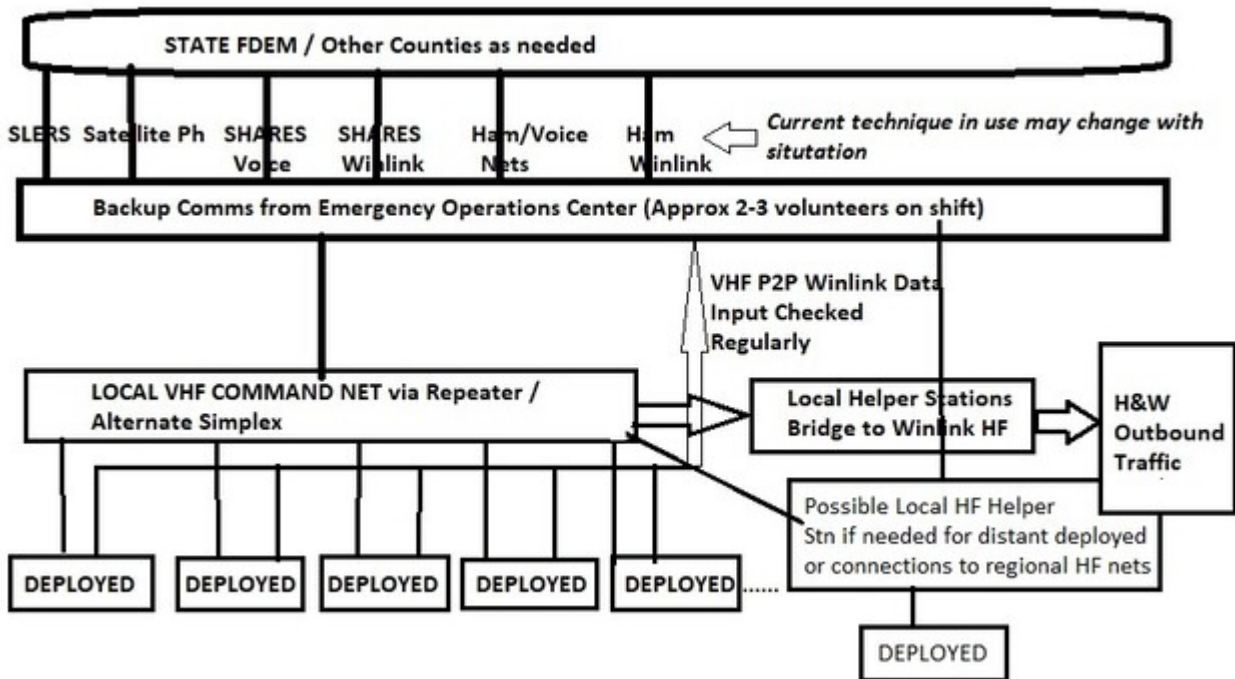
STATE FDEM / Other Counties as needed

SLERS Satellite Ph SHARES Voice SHARES Winlink Ham/Voice Nets Ham Winlink

Current technique in use may change with situtation

Backup Comms from Emergency Operations Center (Approx 2-3 volunteers on shift)

VHF P2P Winlink Data Input Checked Regularly

LOCAL VHF COMMAND NET via Repeater / Alternate Simplex

Local Helper Stations Bridge to Winlink HF

H&W Outbound Traffic

Possible Local HF Helper Stn if needed for distant deployed or connections to regional HF nets

DEPLOYED DEPLOYED DEPLOYED DEPLOYED DEPLOYED......

DEPLOYED